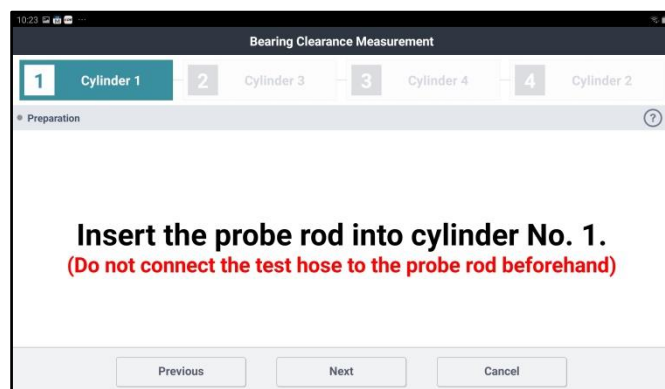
10:23

Bearing Clearance Measurement

1 Cylinder 1
2 Cylinder 3
3 Cylinder 4
4 Cylinder 2

Preparation

?

Insert the probe rod into cylinder No. 1.
(Do not connect the test hose to the probe rod beforehand)

Previous
Next
Cancel